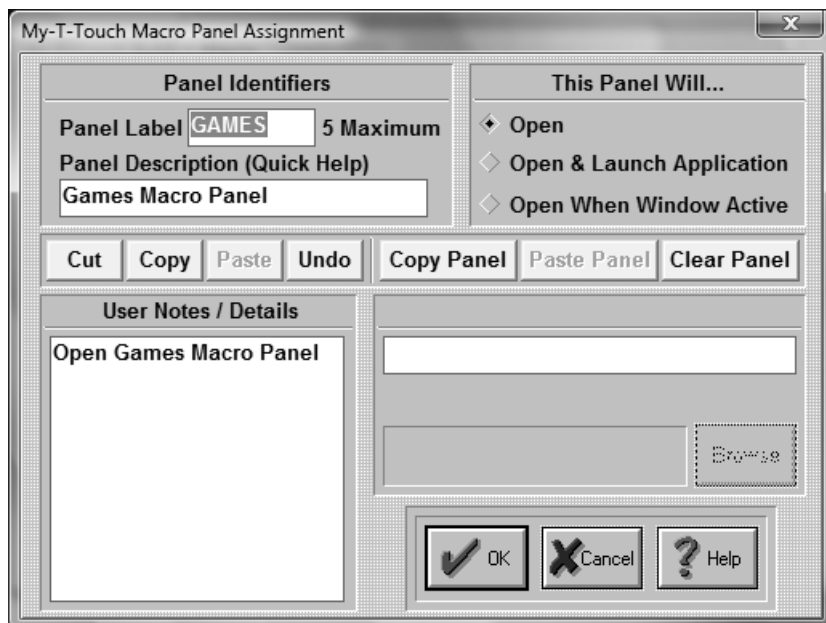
My-T-Touch Macro Panel Assignment

Panel Identifiers

Panel Label GAMES 5 Maximum

Panel Description (Quick Help)

Games Macro Panel

This Panel Will...

Open

Open & Launch Application

Open When Window Active

Cut Copy Paste Undo

Copy Panel Paste Panel Clear Panel

User Notes / Details

Open Games Macro Panel

Browse

OK Cancel Help